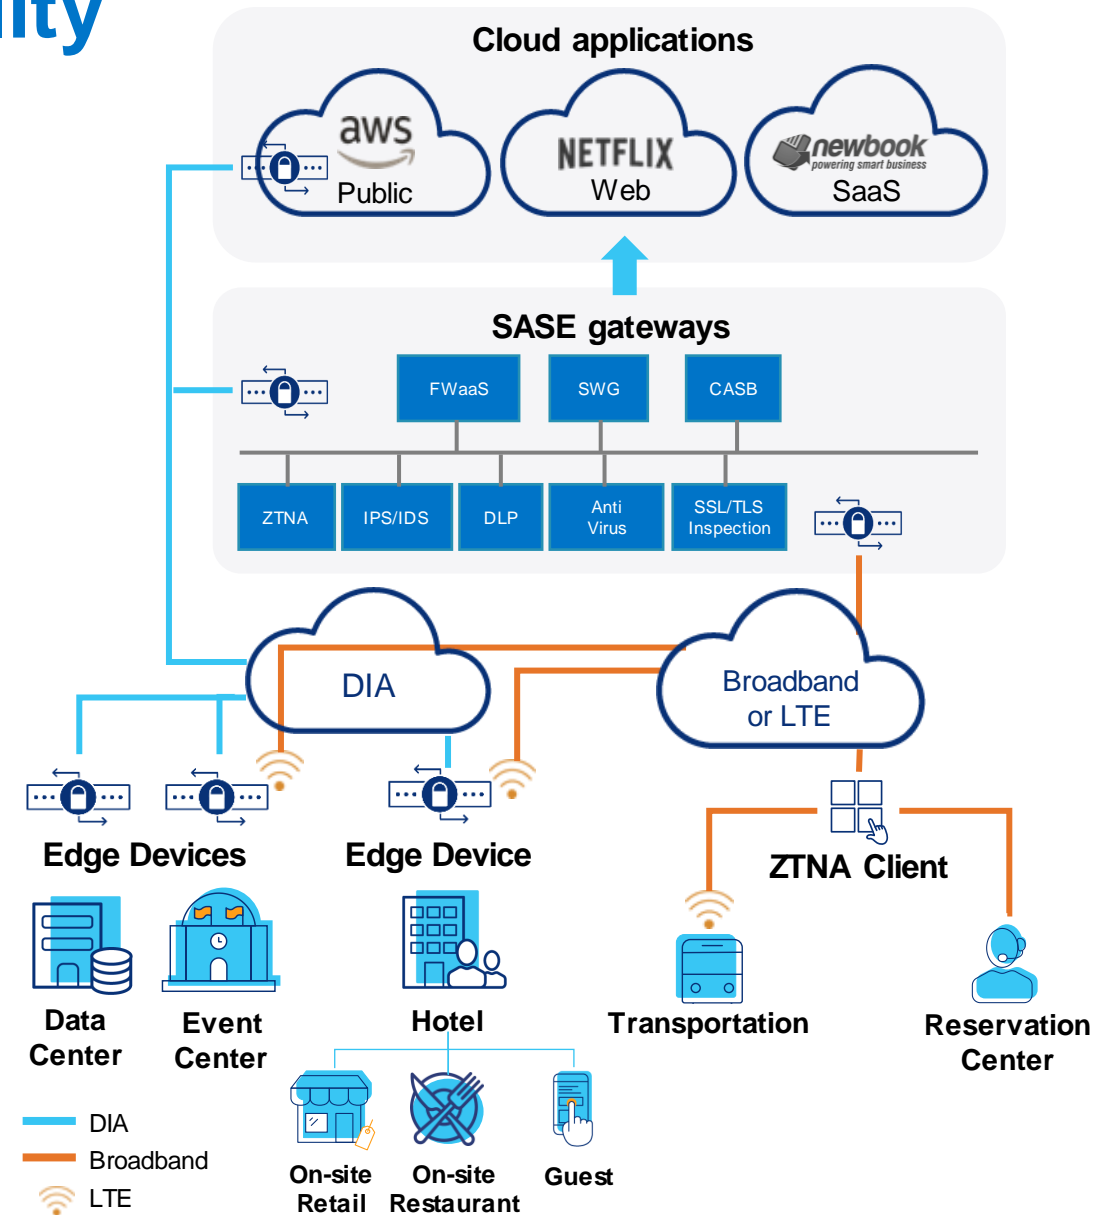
ity

Cloud applications

aws
Public

NETFLIX
Web

newbook
powering smart business
SaaS

SASE gateways

FWaaS

SWG

CASB

ZTNA

IPS/IDS

DLP

Anti Virus

SSL/TLS Inspection

DIA

Broadband or LTE

Edge Devices

Edge Device

ZTNA Client

Data Center

Event Center

Hotel

Transportation

Reservation Center

On-site Retail

On-site Restaurant

Guest

DIA
Broadband
LTE